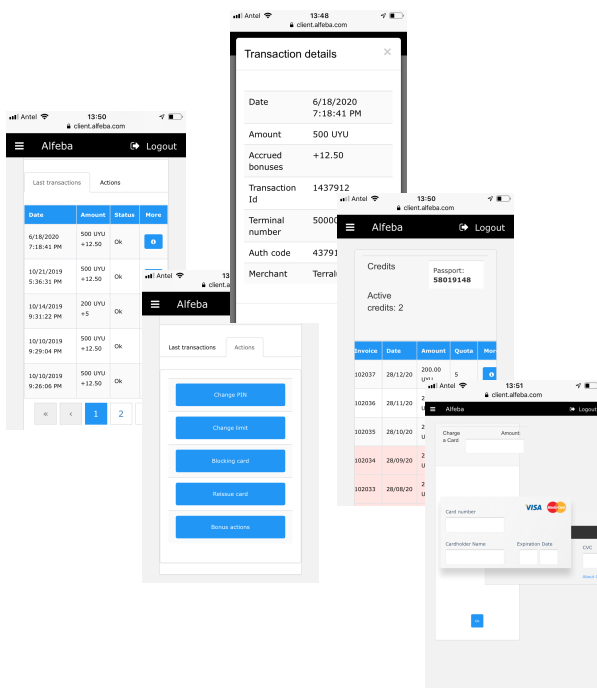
Antel 13:48
client.alfeba.com

Transaction details

| Date | 6/18/2020 7:18:41 PM |
|---|---|
| Amount | 500 UYU |
| Accrued bonuses | +12.50 |
| Transaction Id | 1437912 |
| Terminal number | 50000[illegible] |
| Auth code | 43791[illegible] |
| Merchant | Terral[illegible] |

Antel 13:50
client.alfeba.com

Alfeba Logout

Last transactions Actions

| Date | Amount | Status | More |
|---|---|---|---|
| 6/18/2020 7:18:41 PM | 500 UYU +12.50 | Ok | |
| 10/21/2019 5:36:31 PM | 500 UYU +12.50 | Ok | |
| 10/14/2019 9:31:22 PM | 200 UYU +5 | Ok | |
| 10/10/2019 9:29:04 PM | 500 UYU +12.50 | Ok | |
| 10/10/2019 9:26:06 PM | 500 UYU +12.50 | Ok | |

« ‹ 1 2

Antel 13
client.a

Alfeba

Last transactions Actions

Change PIN
Change limit
Blocking card
Reissue card
Bonus actions

Antel 13:50
client.alfeba.com

Alfeba Logout

Credits
Passport: 58019148
Active credits: 2

| Invoice | Date | Amount | Quota | More |
|---|---|---|---|---|
| 102037 | 28/12/20 | 200.00 UYU | 5 | |
| 102036 | 28/11/20 | | | |
| 102035 | 28/10/20 | 2 U | | |
| 102034 | 28/09/20 | 2 U | | |
| 102033 | 28/08/20 | 2 U | | |

Antel 13:51
client.alfeba.com

Alfeba Logout

Charge a Card
Amount

VISA
Card number
Cardholder Name
Expiration Date
CVC